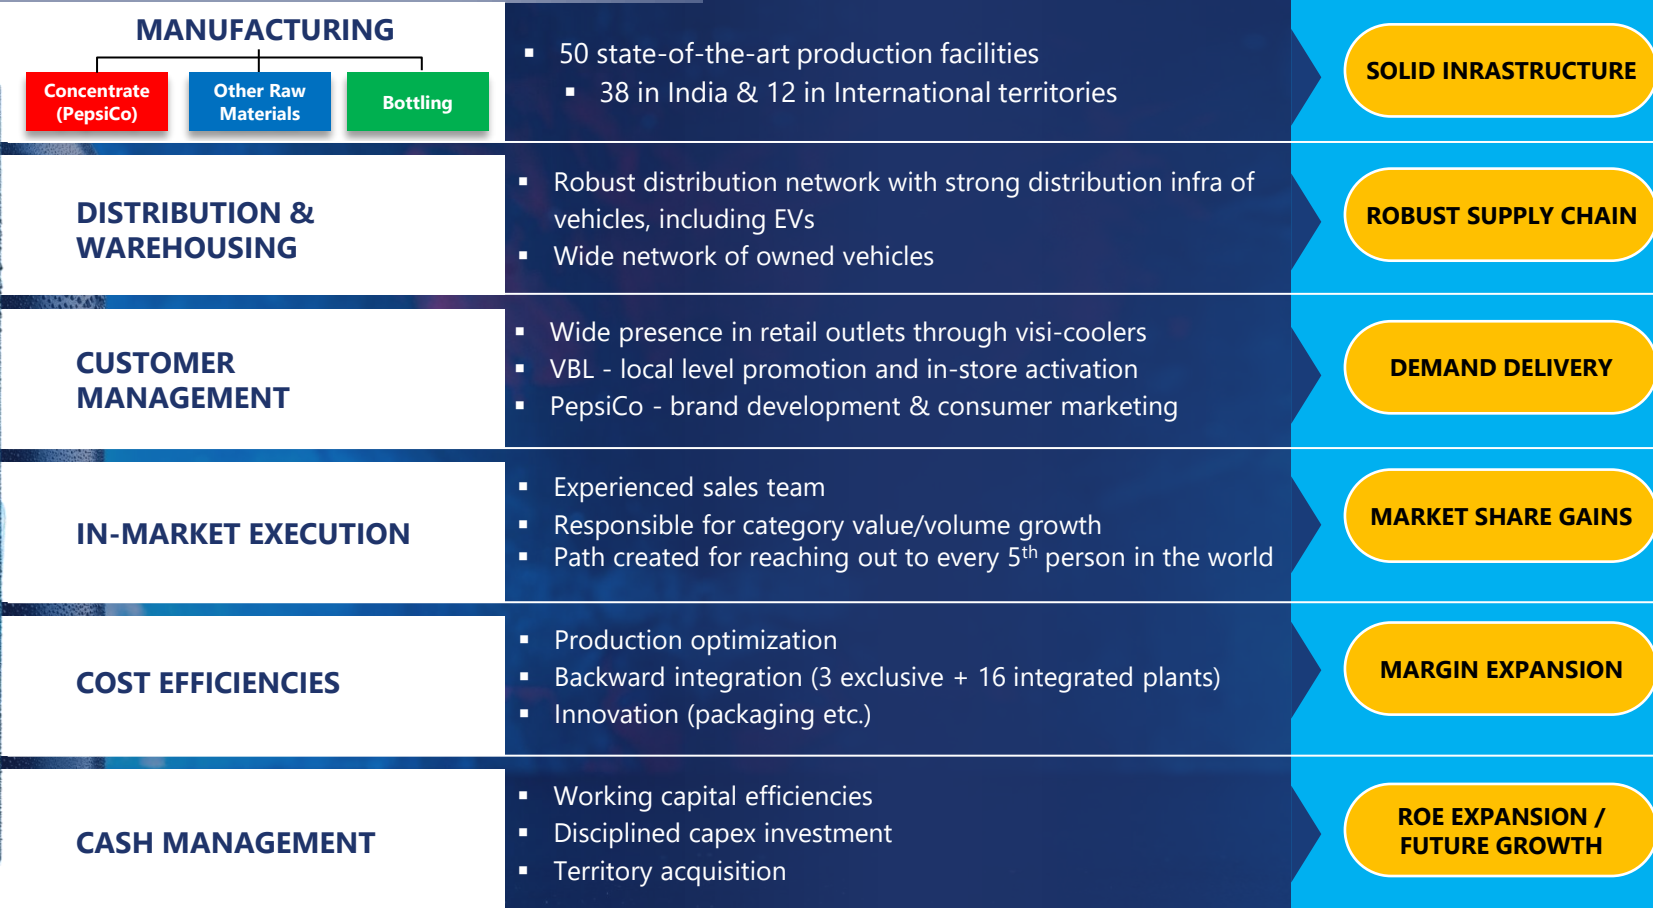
MANUFACTURING

Concentrate (PepsiCo)

Other Raw Materials

Bottling

▪ 50 state-of-the-art production facilities
▪ 38 in India & 12 in International territories

SOLID INRASTRUCTURE

DISTRIBUTION & WAREHOUSING

▪ Robust distribution network with strong distribution infra of vehicles, including EVs
▪ Wide network of owned vehicles

ROBUST SUPPLY CHAIN

CUSTOMER MANAGEMENT

▪ Wide presence in retail outlets through visi-coolers
▪ VBL - local level promotion and in-store activation
▪ PepsiCo - brand development & consumer marketing

DEMAND DELIVERY

IN-MARKET EXECUTION

▪ Experienced sales team
▪ Responsible for category value/volume growth
▪ Path created for reaching out to every 5$^{th}$ person in the world

MARKET SHARE GAINS

COST EFFICIENCIES

▪ Production optimization
▪ Backward integration (3 exclusive + 16 integrated plants)
▪ Innovation (packaging etc.)

MARGIN EXPANSION

CASH MANAGEMENT

▪ Working capital efficiencies
▪ Disciplined capex investment
▪ Territory acquisition

ROE EXPANSION / FUTURE GROWTH